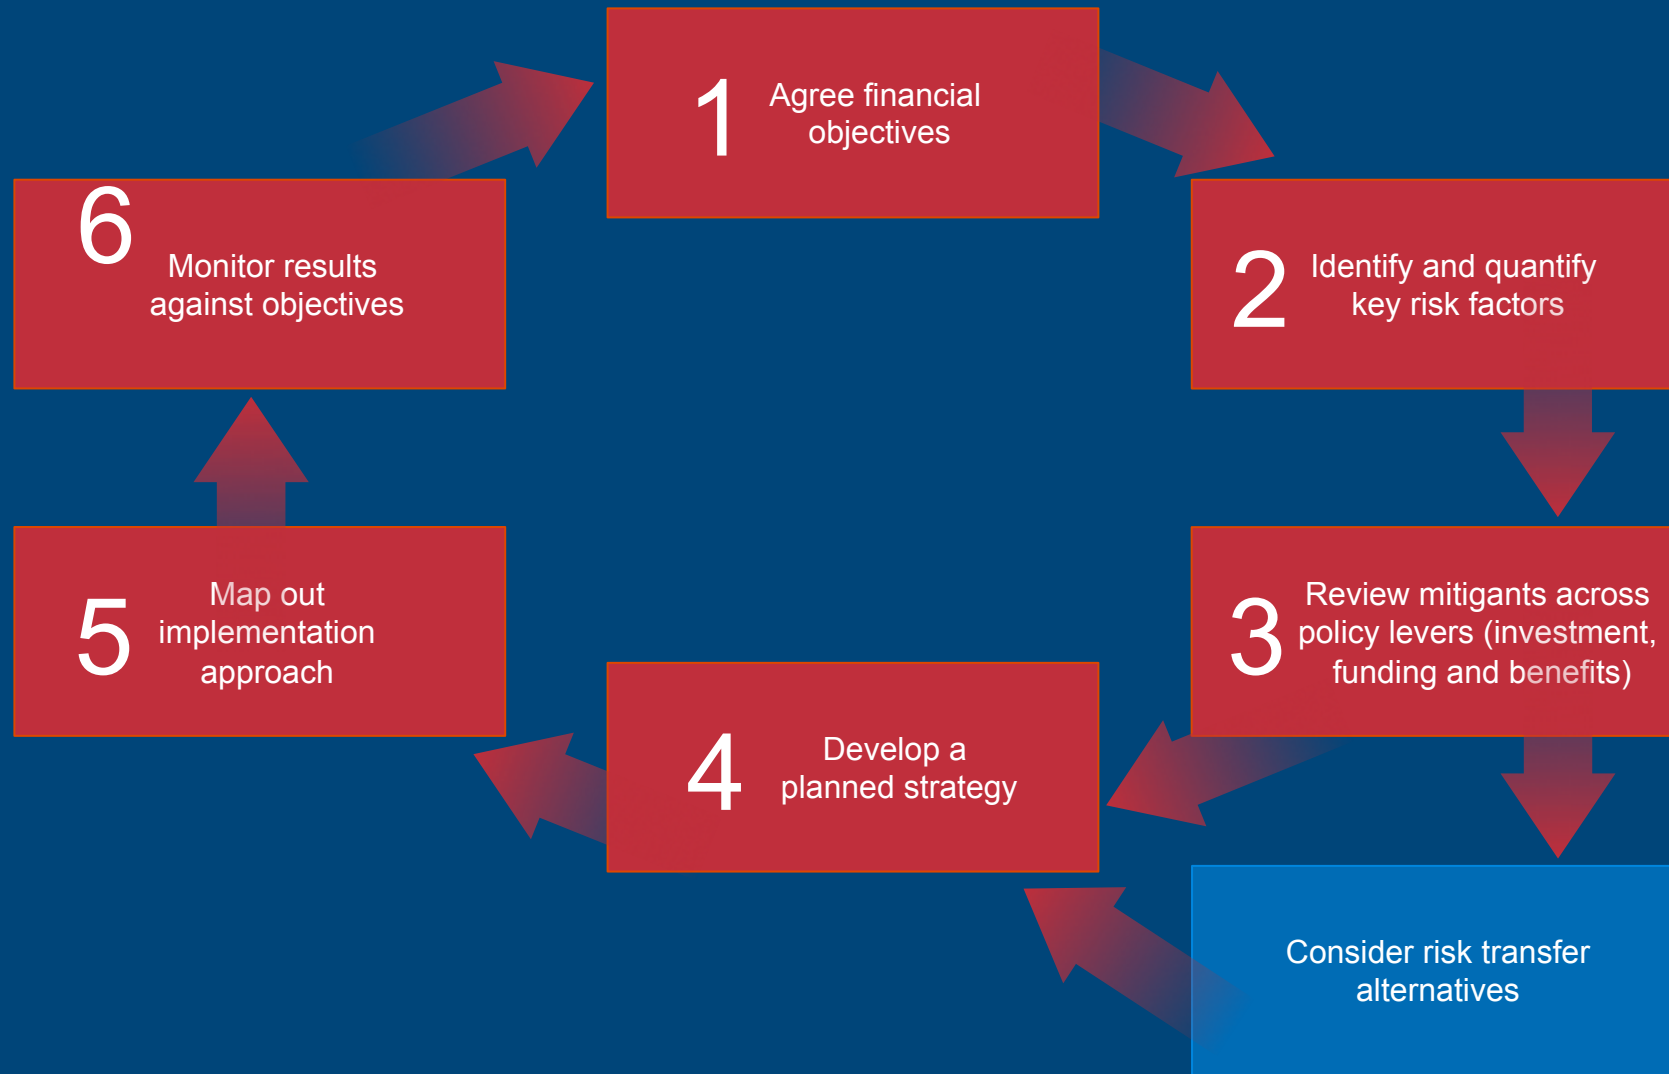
1 Agree financial objectives

2 Identify and quantify key risk factors

3 Review mitigants across policy levers (investment, funding and benefits)

Consider risk transfer alternatives

4 Develop a planned strategy

5 Map out implementation approach

6 Monitor results against objectives